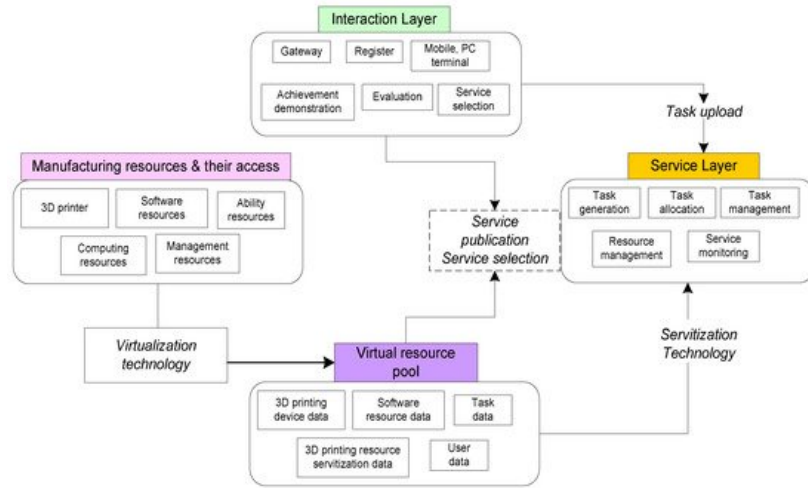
Interaction Layer

Gateway

Register

Mobile, PC terminal

Achievement demonstration

Evaluation

Service selection

Task upload

Manufacturing resources & their access

3D printer

Software resources

Ability resources

Computing resources

Management resources

Service publication Service selection

Service Layer

Task generation

Task allocation

Task management

Resource management

Service monitoring

Virtualization technology

Virtual resource pool

Servitization Technology

3D printing device data

Software resource data

Task data

3D printing resource servitization data

User data